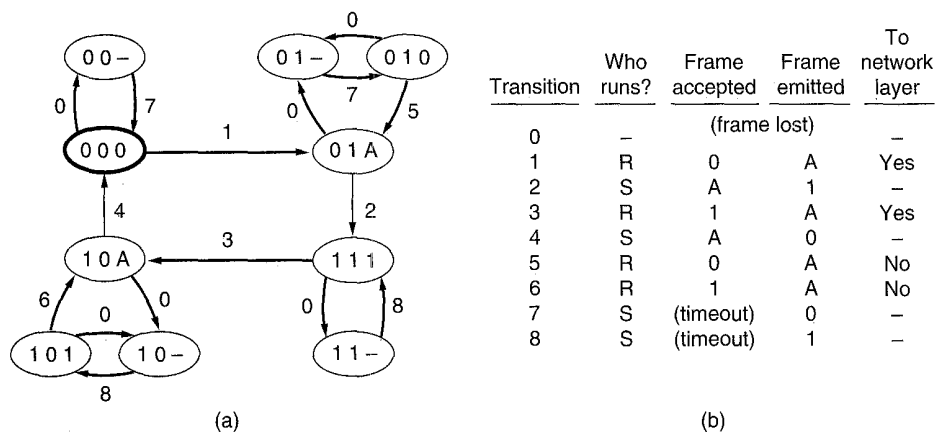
0 0 –

0

7

0 0 0

1

0

0 1 –

7

0 1 0

0

5

0 1 A

2

4

3

1 0 A

1 1 1

6

0

0

0

8

1 0 1

1 0 –

1 1 –

8

(a)

| Transition | Who runs? | Frame accepted | Frame emitted | To network layer |
|---|---|---|---|---|
| 0 | – | (frame lost) | | – |
| 1 | R | 0 | A | Yes |
| 2 | S | A | 1 | – |
| 3 | R | 1 | A | Yes |
| 4 | S | A | 0 | – |
| 5 | R | 0 | A | No |
| 6 | R | 1 | A | No |
| 7 | S | (timeout) | 0 | – |
| 8 | S | (timeout) | 1 | – |

(b)